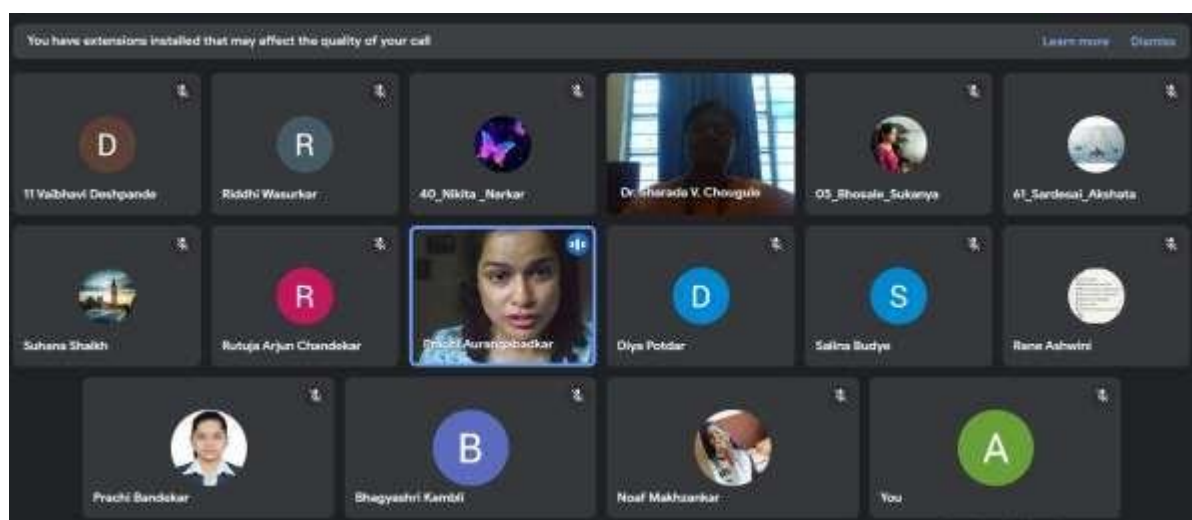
You have extensions installed that may affect the quality of your call

Learn more

Dismiss

D

11 Vaibhavi Deshpande

R

Riddhi Wasurkar

40_Nikita_Narkar

Dr. Sharada V. Chougule

05_Bhosale_Sukanya

61_Sardesai_Akshata

Suhana Shaikh

R

Rutuja Arjun Chandekar

Prachi Aurangabadkar

D

Diya Potdar

S

Salina Budye

Rane Ashwini

Prachi Bandekar

B

Bhagyashri Kambli

Noaf Makhzankar

A

You